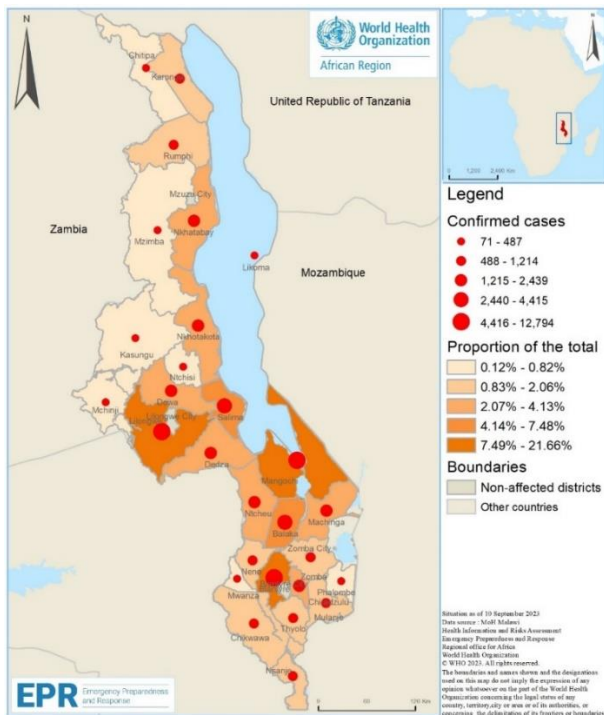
N

World Health Organization
African Region

United Republic of Tanzania

Chitipa
Karonga
Rumphi
Mzuzu City
Nkhatabay
Mzimba
Likoma
Zambia
Mozambique
Nkhotakota
Kasungu
Ntchisi
Dowa
Mchinji
Lilongwe City
Lilongwe
Salima
Dedza
Mangochi
Ntcheu
Balaka
Machinga
Zomba City
Zomba
Neno
Mwanza
Blantyre
Phalombe
Chiradzulu
Mulanje
Thyolo
Chikwawa
Nsanje

0 1,200 2,400 Km

Legend
Confirmed cases
71 - 487
488 - 1,214
1,215 - 2,439
2,440 - 4,415
4,416 - 12,794
Proportion of the total
0.12% - 0.82%
0.83% - 2.06%
2.07% - 4.13%
4.14% - 7.48%
7.49% - 21.66%
Boundaries
Non-affected districts
Other countries

0 60 120 Km

Situation as of 10 September 2023
Data source : MoH Malawi
Health Information and Risks Assessment
Emergency Preparedness and Response
Regional office for Africa
World Health Organization
© WHO 2023. All rights reserved.
The boundaries and names shown and the designations used on this map do not imply the expression of any opinion whatsoever on the part of the World Health Organization concerning the legal status of any country, territory, city or area or of its authorities, or concerning the delimitation of its frontiers or boundaries

EPR Emergency Preparedness and Response